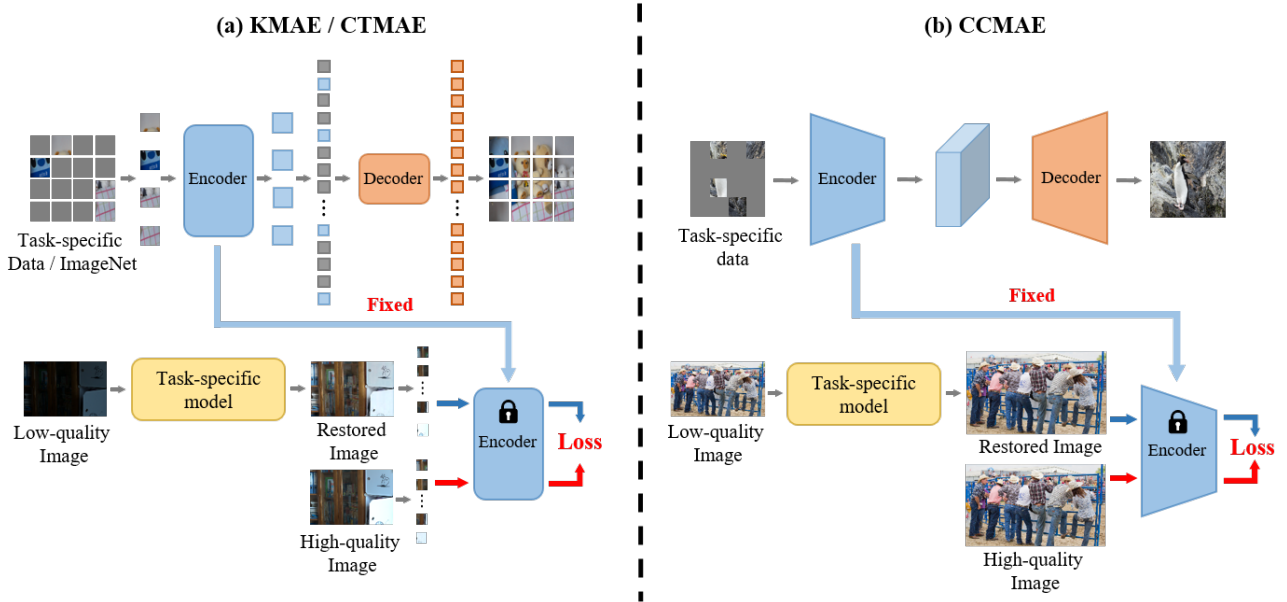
(a) KMAE / CTMAE

Task-specific Data / ImageNet

Encoder

Decoder

Fixed

Low-quality Image

Task-specific model

Restored Image

High-quality Image

Encoder

Loss

(b) CCMAE

Task-specific data

Encoder

Decoder

Fixed

Low-quality Image

Task-specific model

Restored Image

High-quality Image

Encoder

Loss